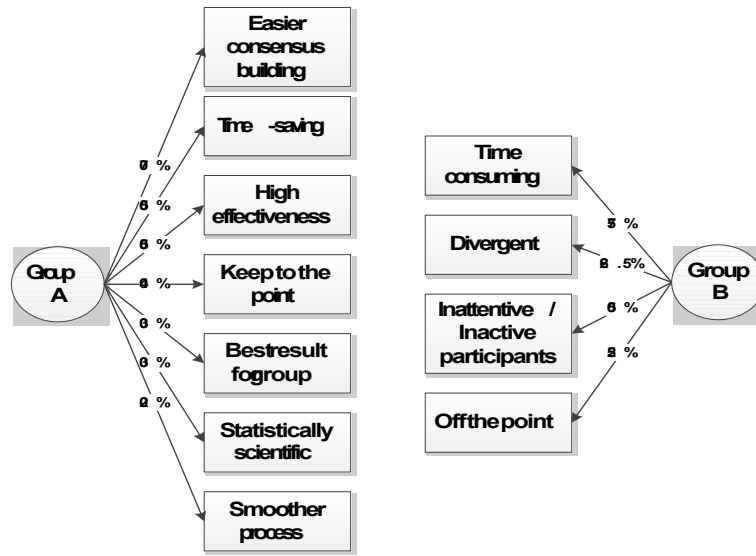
Gοup A

7 %
5 %
5 %
4 %
3 %
3 %
2 %

Easier consensus building

Time -saving

High effectiveness

Keep to the point

Bestresult fogroup

Statistically scientific

Smoother process

Time consuming

Divergent

Inattentive / Inactive participants

Offthepoint

5 %
2 .5%
6 %
2 %

Group B